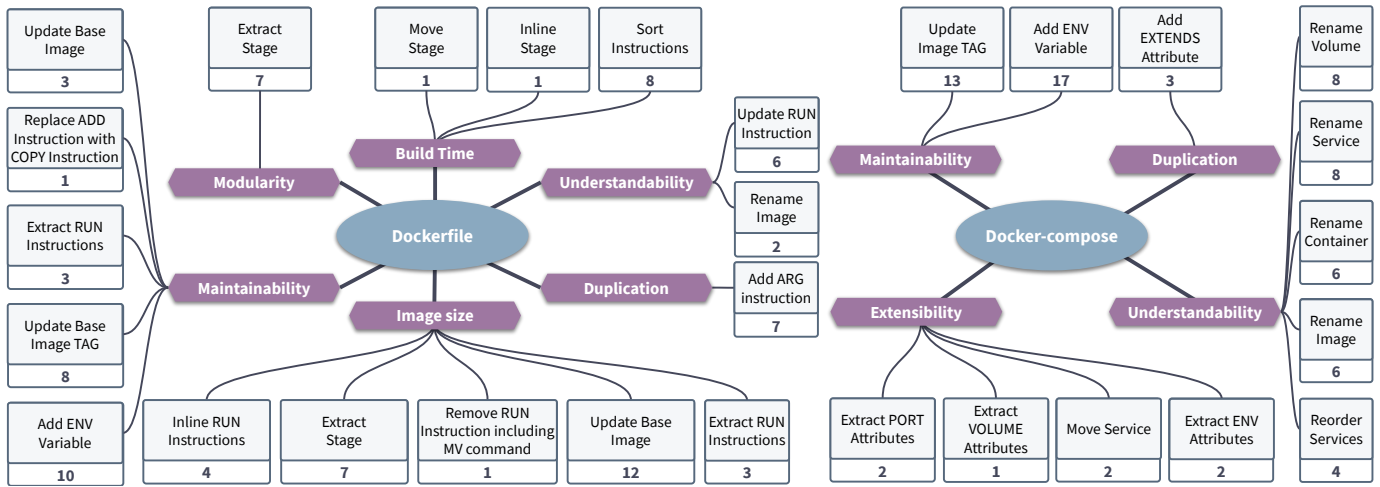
Update Base Image
3

Replace ADD Instruction with COPY Instruction
1

Extract RUN Instructions
3

Update Base Image TAG
8

Add ENV Variable
10

Extract Stage
7

Move Stage
1

Inline Stage
1

Sort Instructions
8

Build Time

Modularity

Understandability

Update RUN Instruction
6

Rename Image
2

Dockerfile

Maintainability

Duplication

Add ARG instruction
7

Image size

Inline RUN Instructions
4

Extract Stage
7

Remove RUN Instruction including MV command
1

Update Base Image
12

Extract RUN Instructions
3

Update Image TAG
13

Add ENV Variable
17

Add EXTENDS Attribute
3

Rename Volume
8

Maintainability

Duplication

Rename Service
8

Docker-compose

Rename Container
6

Extensibility

Understandability

Rename Image
6

Reorder Services
4

Extract PORT Attributes
2

Extract VOLUME Attributes
1

Move Service
2

Extract ENV Attributes
2